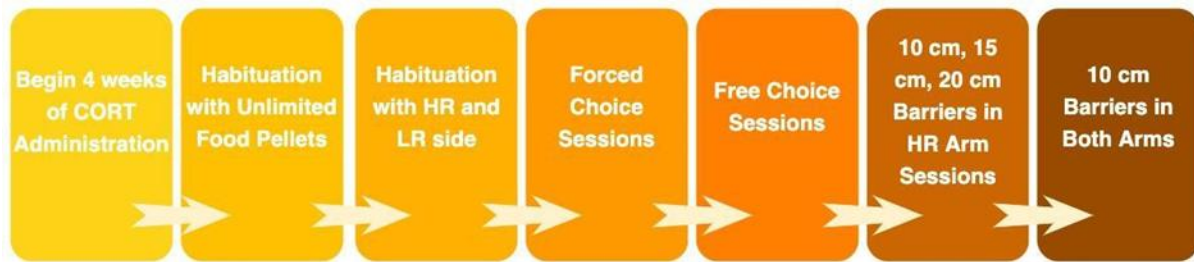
Begin 4 weeks of CORT Administration

Habituation with Unlimited Food Pellets

Habituation with HR and LR side

Forced Choice Sessions

Free Choice Sessions

10 cm, 15 cm, 20 cm Barriers in HR Arm Sessions

10 cm Barriers in Both Arms